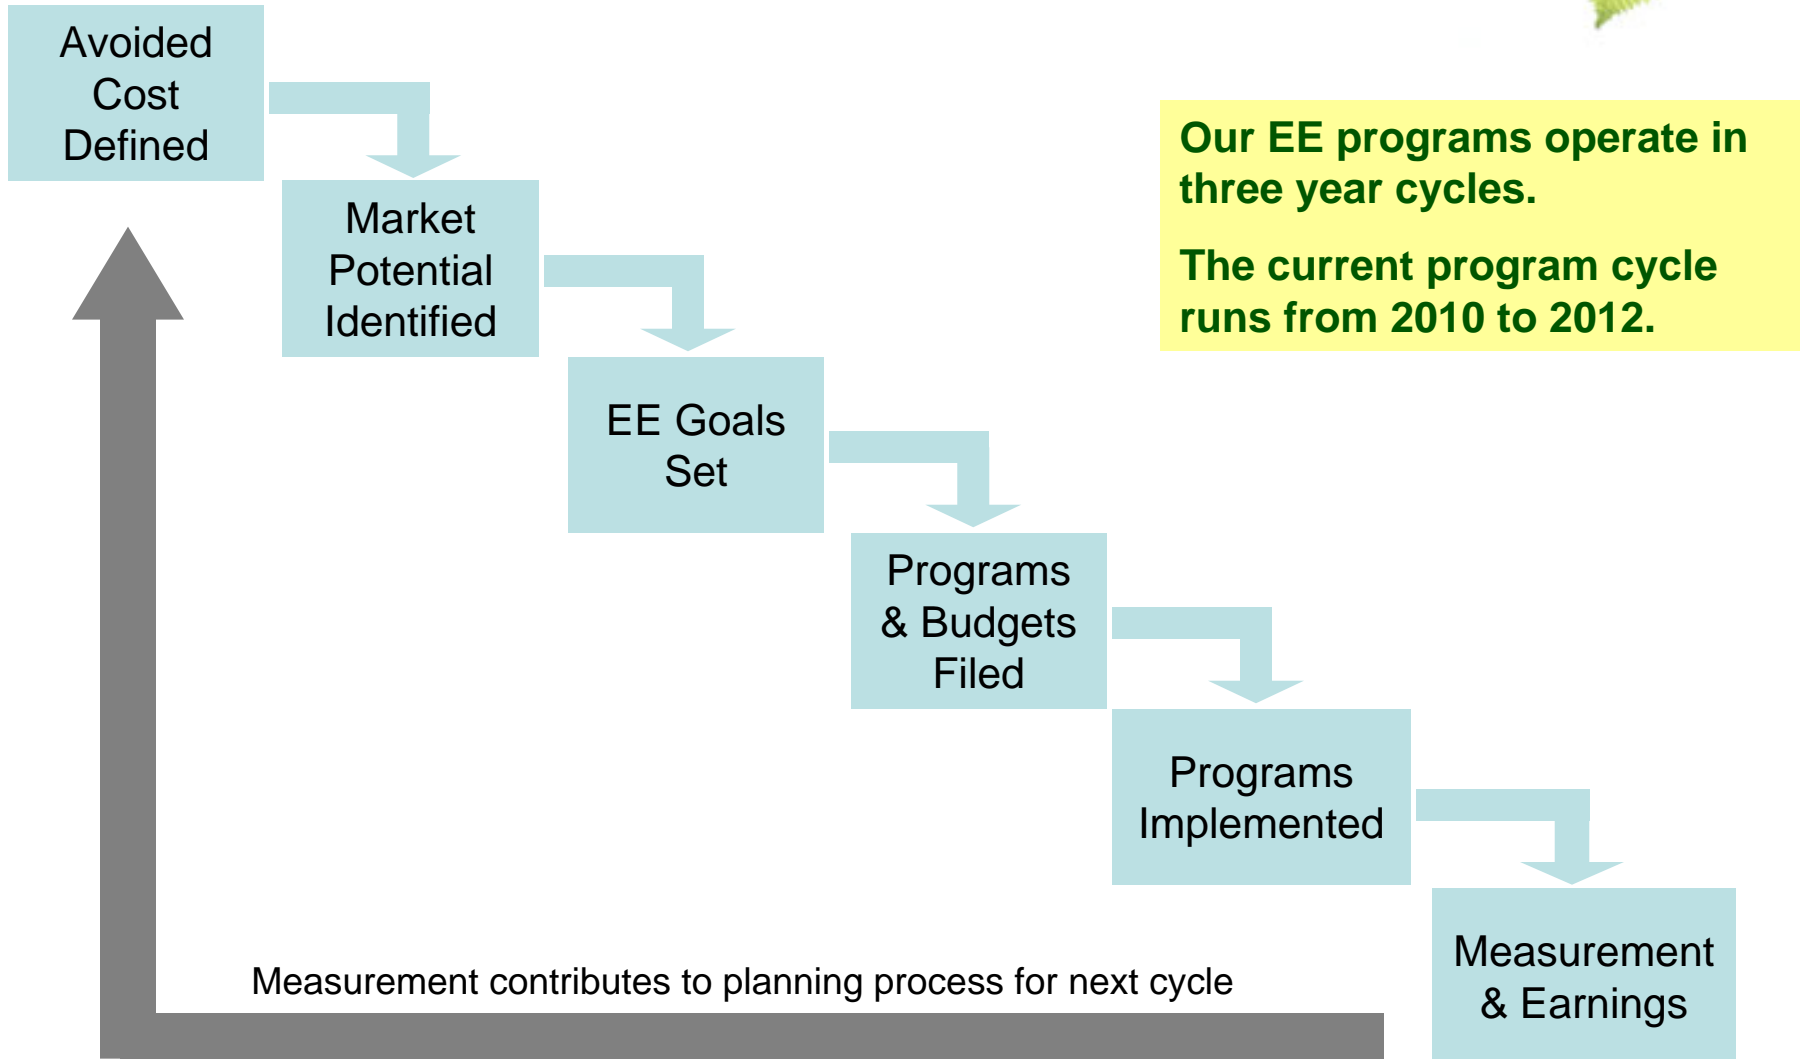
Avoided Cost Defined

Market Potential Identified

EE Goals Set

Programs & Budgets Filed

Programs Implemented

Measurement & Earnings

Our EE programs operate in three year cycles.

The current program cycle runs from 2010 to 2012.

Measurement contributes to planning process for next cycle